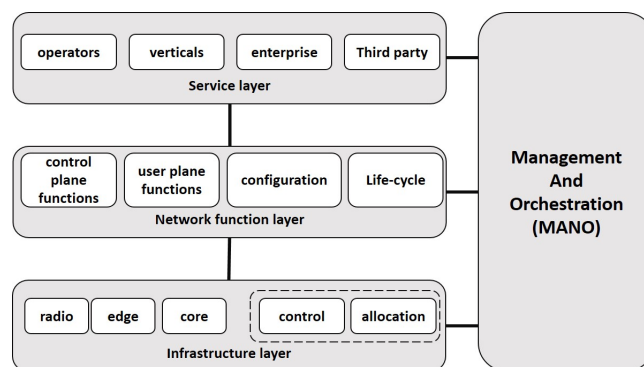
operators
verticals
enterprise
Third party
Service layer

control plane functions
user plane functions
configuration
Life-cycle
Network function layer

radio
edge
core
control
allocation
Infrastructure layer

Management And Orchestration (MANO)